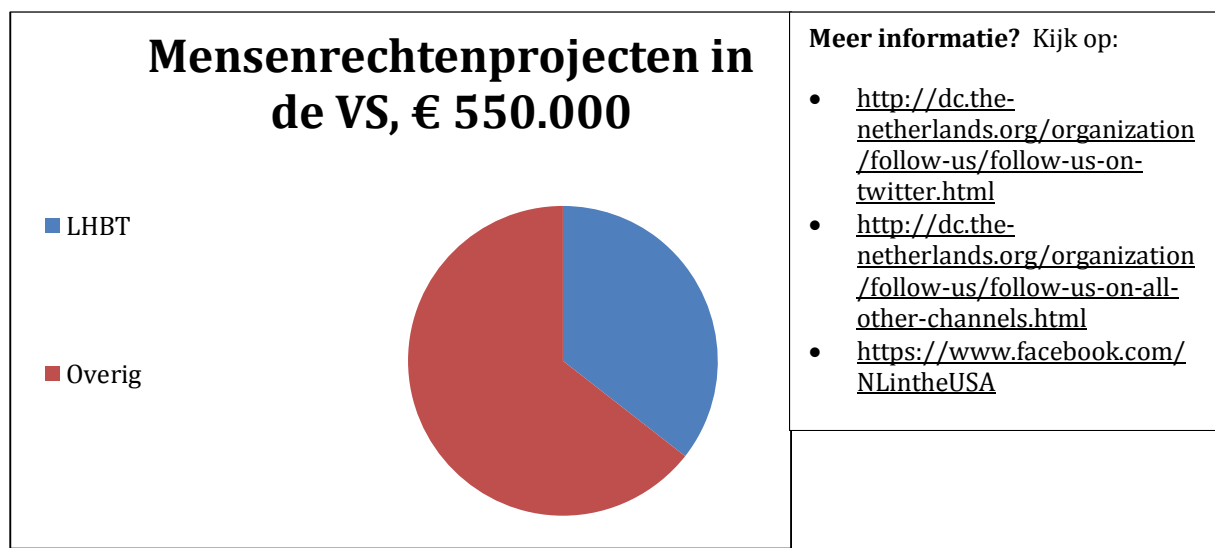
Mensenrechtenprojecten in de VS, € 550.000

LHBT

Overig

**Meer informatie?** Kijk op:

- http://dc.the-netherlands.org/organization/follow-us/follow-us-on-twitter.html
- http://dc.the-netherlands.org/organization/follow-us/follow-us-on-all-other-channels.html
- https://www.facebook.com/NLintheUSA